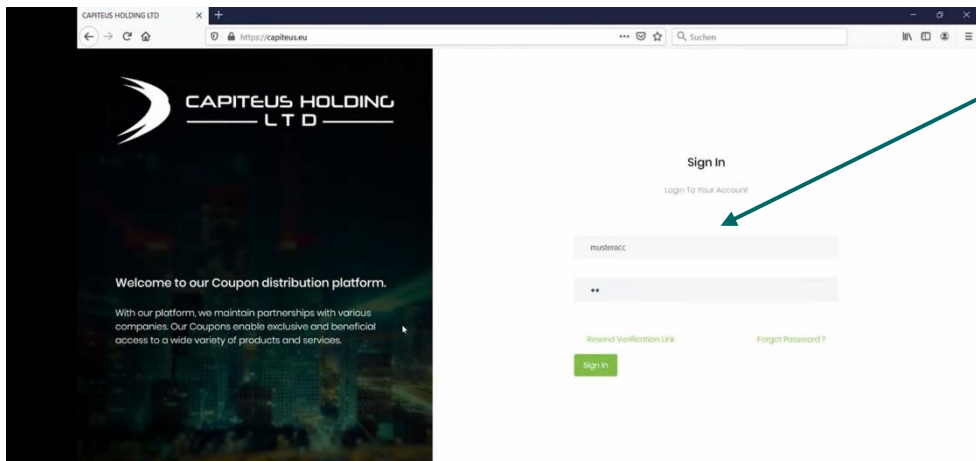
CAPITEUS HOLDING LTD

https://capiteus.eu

Suchen

CAPITEUS HOLDING LTD

Welcome to our Coupon distribution platform.

With our platform, we maintain partnerships with various companies. Our Coupons enable exclusive and beneficial access to a wide variety of products and services.

Sign In

Login To Your Account

musteracc

••

Resend Verification Link

Forgot Password ?

Sign In